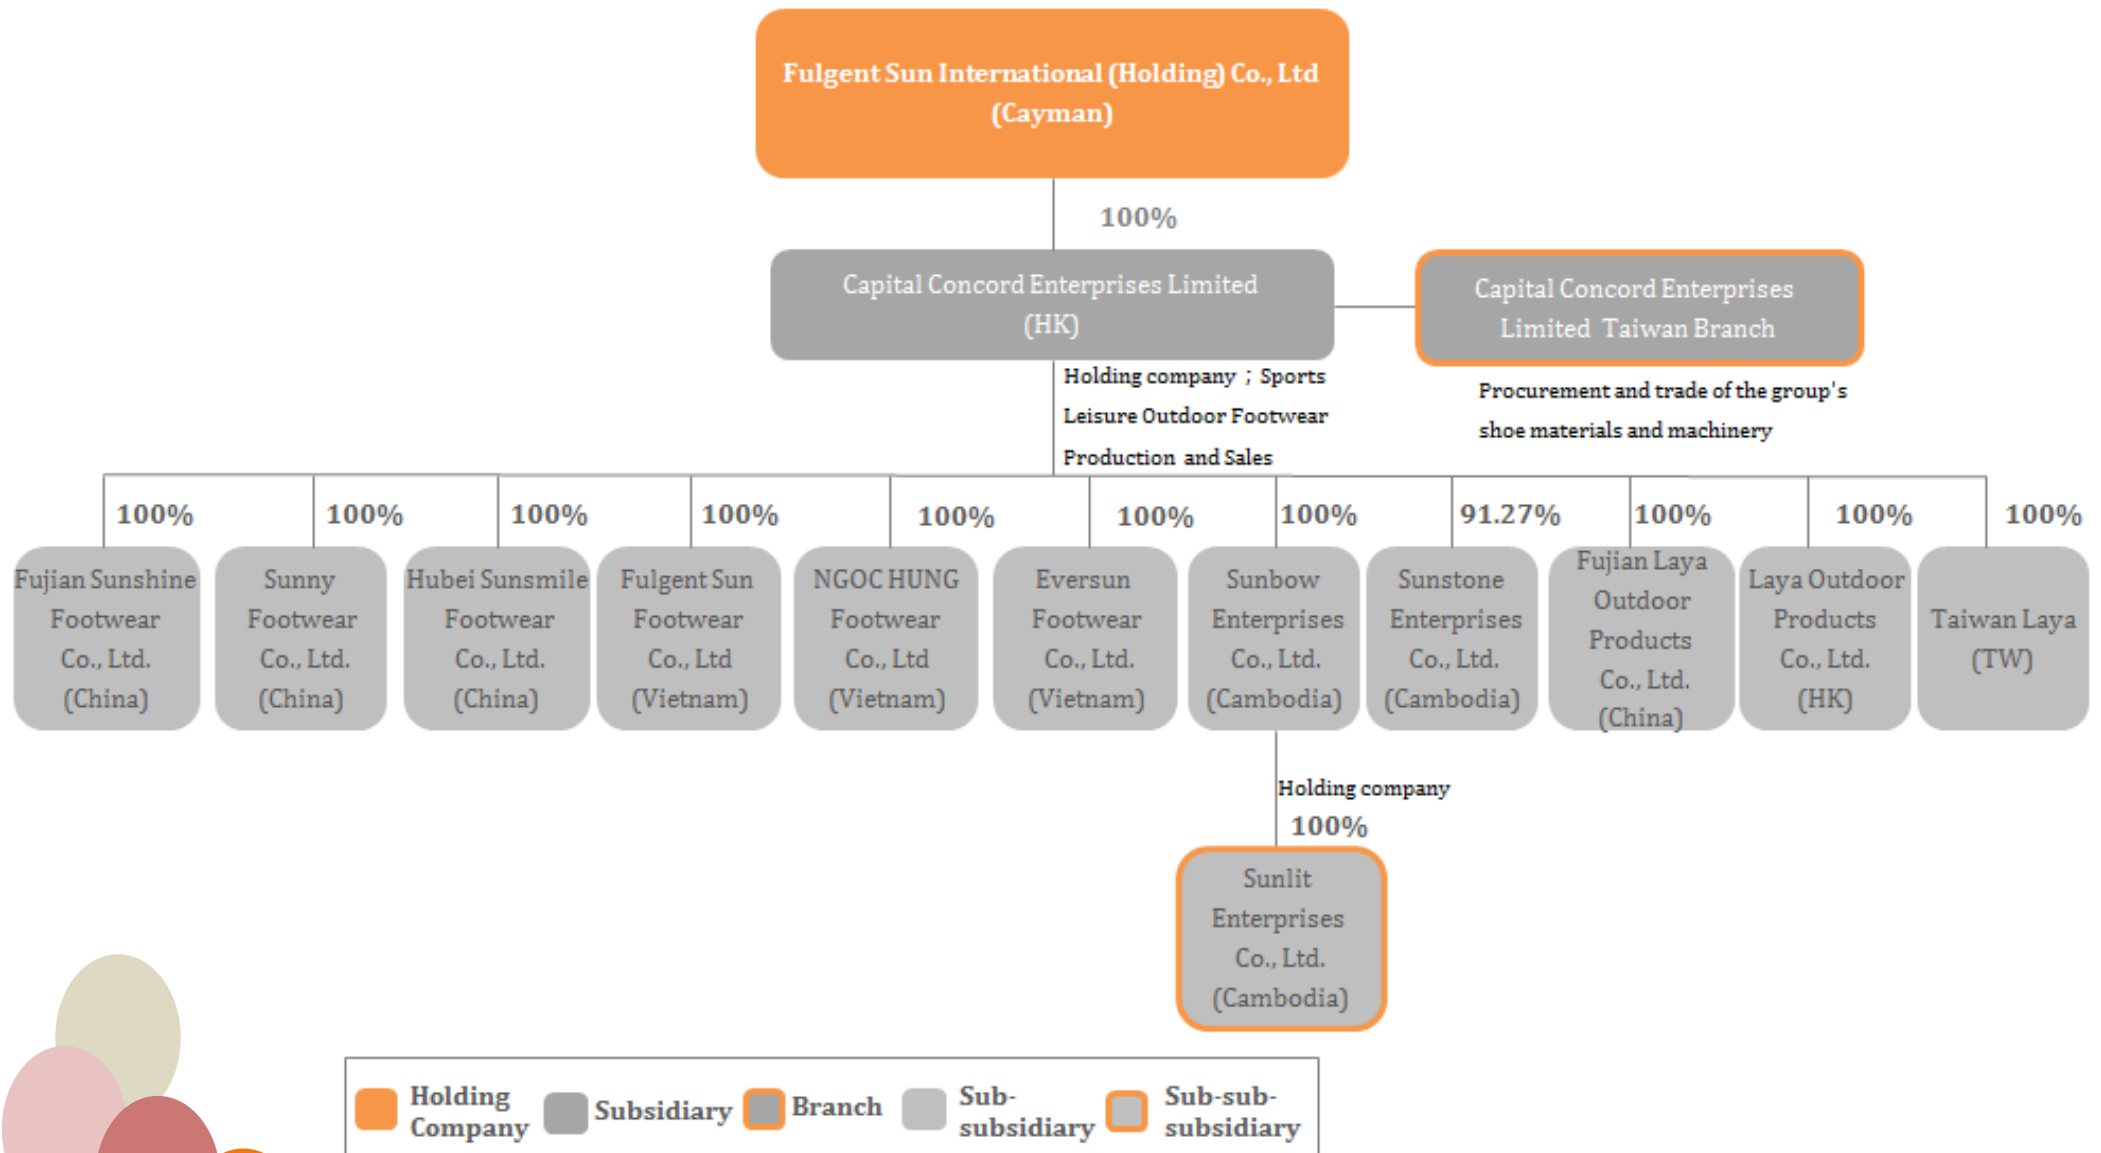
Fulgent Sun International (Holding) Co., Ltd (Cayman)

100%

Capital Concord Enterprises Limited (HK)

Capital Concord Enterprises Limited Taiwan Branch

Holding company ; Sports Leisure Outdoor Footwear Production and Sales

Procurement and trade of the group's shoe materials and machinery

100%
Fujian Sunshine Footwear Co., Ltd. (China)

100%
Sunny Footwear Co., Ltd. (China)

100%
Hubei Sunsmile Footwear Co., Ltd. (China)

100%
Fulgent Sun Footwear Co., Ltd (Vietnam)

100%
NGOC HUNG Footwear Co., Ltd (Vietnam)

100%
Eversun Footwear Co., Ltd. (Vietnam)

100%
Sunbow Enterprises Co., Ltd. (Cambodia)

91.27%
Sunstone Enterprises Co., Ltd. (Cambodia)

100%
Fujian Laya Outdoor Products Co., Ltd. (China)

100%
Laya Outdoor Products Co., Ltd. (HK)

100%
Taiwan Laya (TW)

Holding company
100%

Sunlit Enterprises Co., Ltd. (Cambodia)

Holding Company
Subsidiary
Branch
Sub-subsidiary
Sub-sub-subsidiary